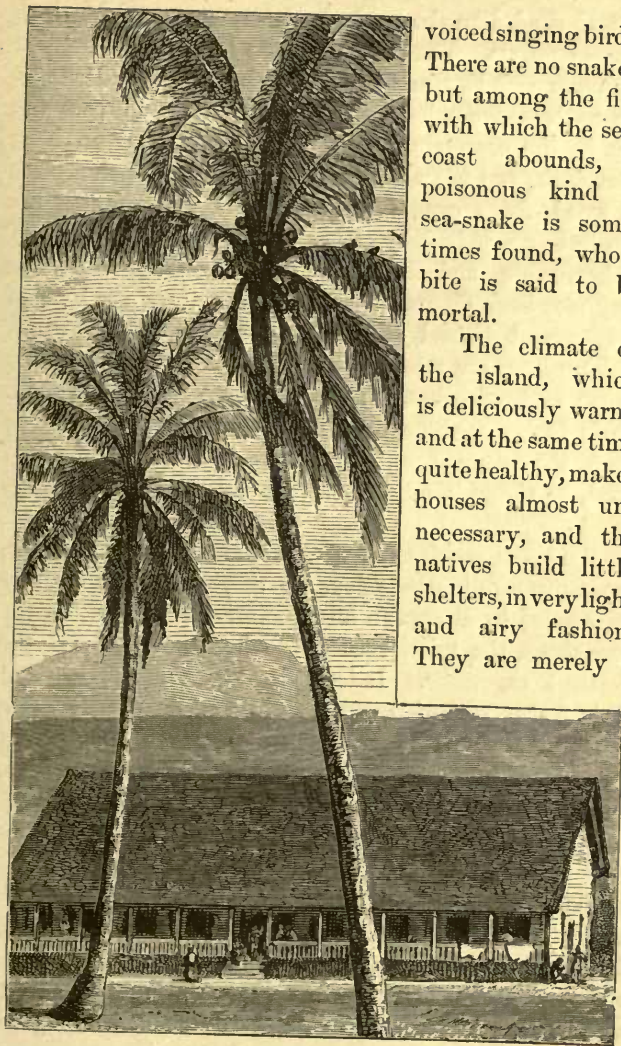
voiced singing bird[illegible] There are no snake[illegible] but among the fi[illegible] with which the se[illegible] coast abounds, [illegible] poisonous kind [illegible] sea-snake is som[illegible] times found, who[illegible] bite is said to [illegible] mortal.

The climate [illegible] the island, whic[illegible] is deliciously warm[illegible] and at the same tim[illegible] quite healthy, make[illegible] houses almost un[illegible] necessary, and th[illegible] natives build littl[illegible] shelters, in very ligh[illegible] and airy fashion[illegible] They are merely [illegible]